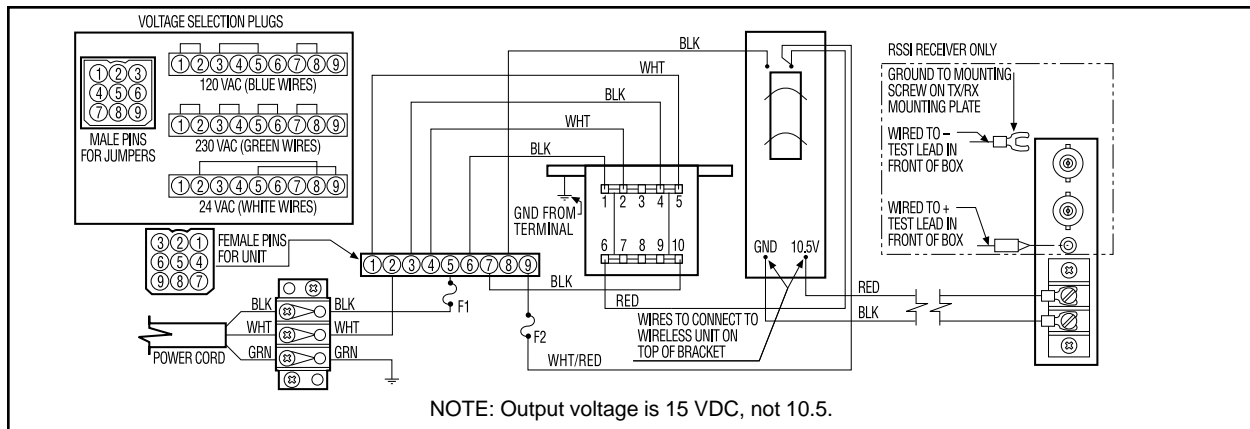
VOLTAGE SELECTION PLUGS

123
456
789
MALE PINS FOR JUMPERS

123456789
120 VAC (BLUE WIRES)

123456789
230 VAC (GREEN WIRES)

123456789
24 VAC (WHITE WIRES)

321
654
987
FEMALE PINS FOR UNIT

123456789

BLK
WHT
BLK
WHT
BLK

1 2 3 4 5
6 7 8 9 10

GND FROM TERMINAL

GND 10.5V

BLK BLK
WHT WHT
GRN GRN
POWER CORD

F1
F2

BLK
RED
WIRES TO CONNECT TO WIRELESS UNIT ON TOP OF BRACKET
WHT/RED

RSSI RECEIVER ONLY
GROUND TO MOUNTING SCREW ON TX/RX MOUNTING PLATE
WIRED TO – TEST LEAD IN FRONT OF BOX
WIRED TO + TEST LEAD IN FRONT OF BOX

RED
BLK

NOTE: Output voltage is 15 VDC, not 10.5.